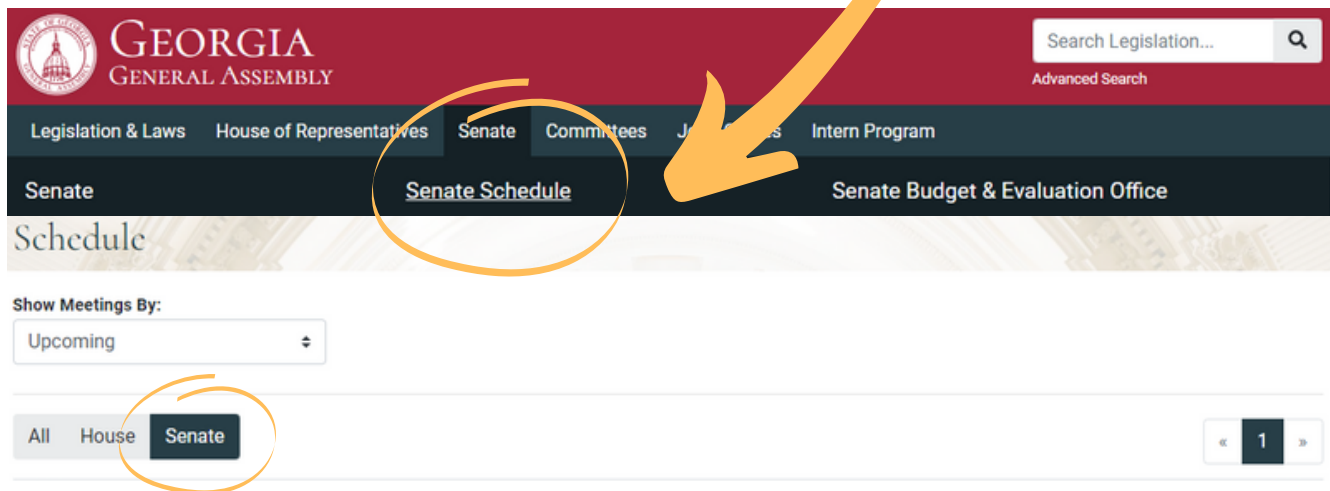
STATE OF GEORGIA GENERAL ASSEMBLY

GEORGIA
GENERAL ASSEMBLY

Search Legislation...

Advanced Search

Legislation & Laws House of Representatives Senate Committees J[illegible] Intern Program

Senate Senate Schedule Senate Budget & Evaluation Office

Schedule

Show Meetings By:

Upcoming

All House Senate

« 1 »